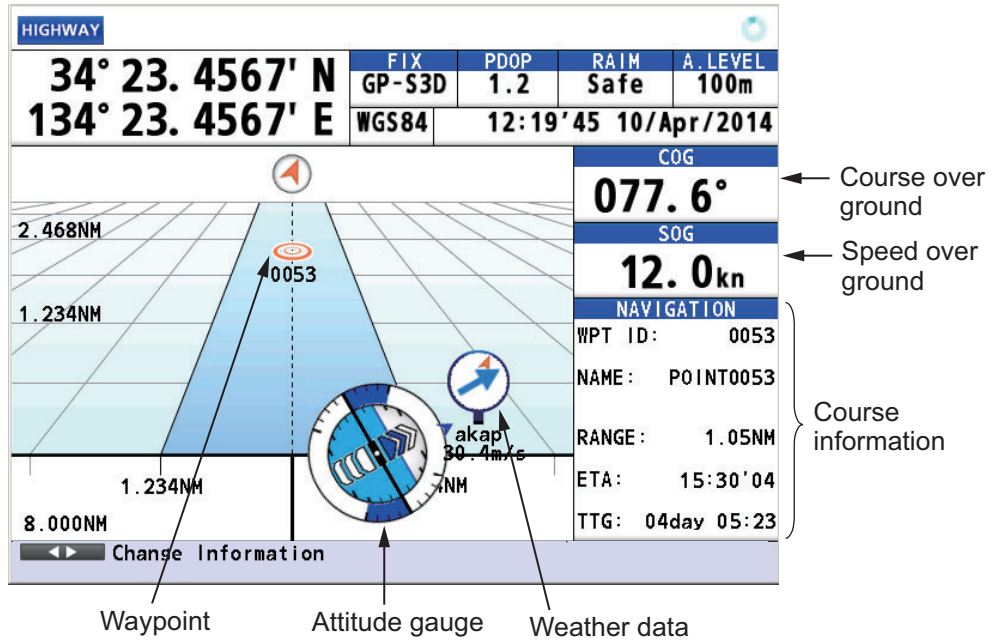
HIGHWAY

34° 23. 4567' N
134° 23. 4567' E

| FIX | PDOP | RAIM | A.LEVEL |
|---|---|---|---|
| GP-S3D | 1.2 | Safe | 100m |

WGS84 12:19'45 10/Apr/2014

COG
077. 6°

Course over ground

SOG
12. 0kn

Speed over ground

2.468NM

0053

1.234NM

akap
30.4m/s

1.234NM

NM

8.000NM

NAVIGATION
WPT ID: 0053
NAME: POINT0053
RANGE: 1.05NM
ETA: 15:30'04
TTG: 04day 05:23

Course information

Change Information

Waypoint

Attitude gauge

Weather data